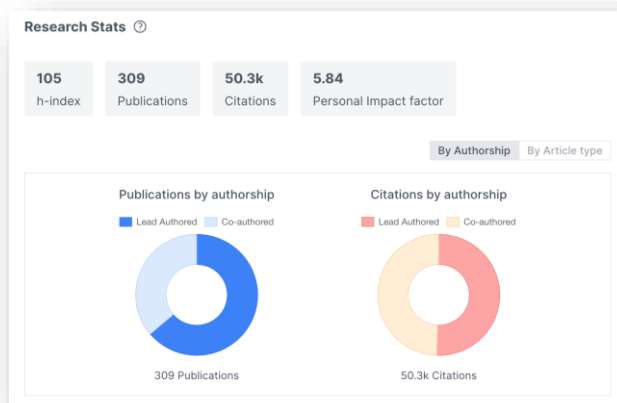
Research Stats ?

105
h-index

309
Publications

50.3k
Citations

5.84
Personal Impact factor

By Authorship
By Article type

Publications by authorship

Lead Authored
Co-authored

309 Publications

Citations by authorship

Lead Authored
Co-authored

50.3k Citations